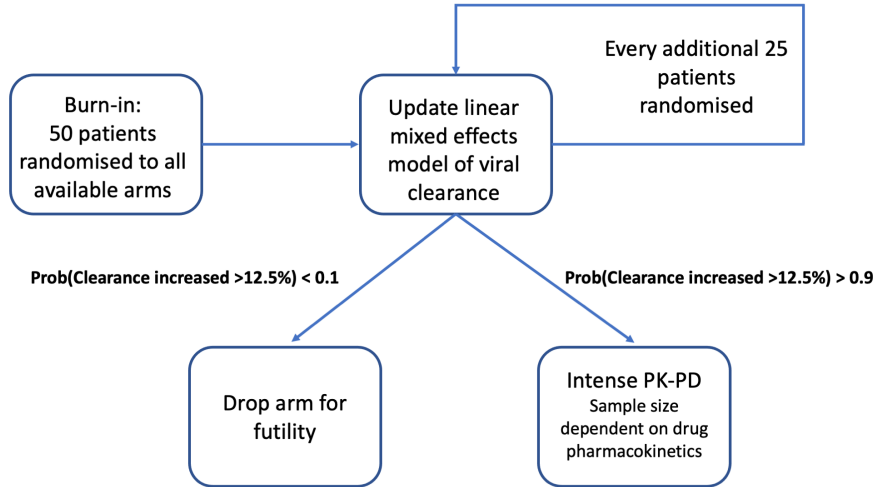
Burn-in:
50 patients randomised to all available arms

Update linear mixed effects model of viral clearance

Every additional 25 patients randomised

Prob(Clearance increased >12.5%) < 0.1

Prob(Clearance increased >12.5%) > 0.9

Drop arm for futility

Intense PK-PD
Sample size dependent on drug pharmacokinetics